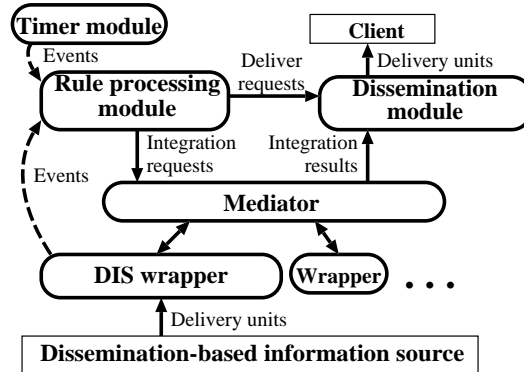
Timer module

Events

Rule processing module

Deliver requests

Client

Delivery units

Dissemination module

Integration requests

Integration results

Events

Mediator

DIS wrapper

Wrapper

. . .

Delivery units

Dissemination-based information source